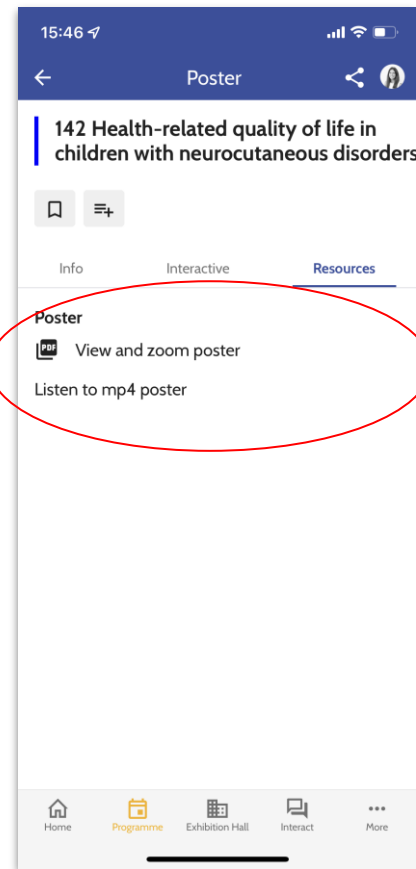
15:46

Poster

142 Health-related quality of life in children with neurocutaneous disorders

Info Interactive Resources

Poster

PDF View and zoom poster

Listen to mp4 poster

Home Programme Exhibition Hall Interact More